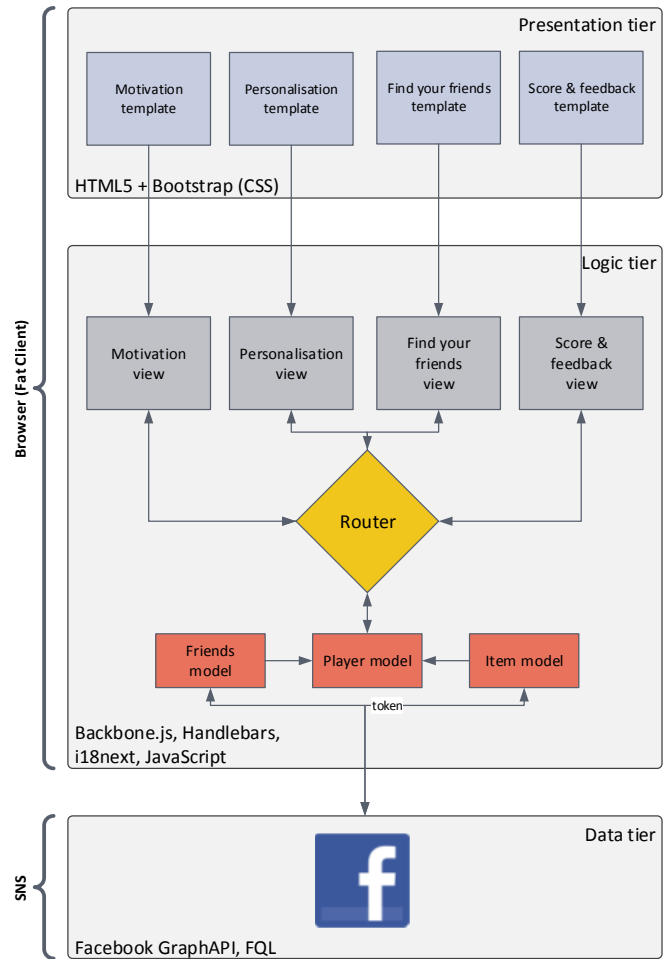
Browser (Fat Client)

Presentation tier

Motivation template

Personalisation template

Find your friends template

Score & feedback template

HTML5 + Bootstrap (CSS)

Logic tier

Motivation view

Personalisation view

Find your friends view

Score & feedback view

Router

Friends model

Player model

Item model

token

Backbone.js, Handlebars, i18next, JavaScript

SNS

Data tier

f

Facebook GraphAPI, FQL